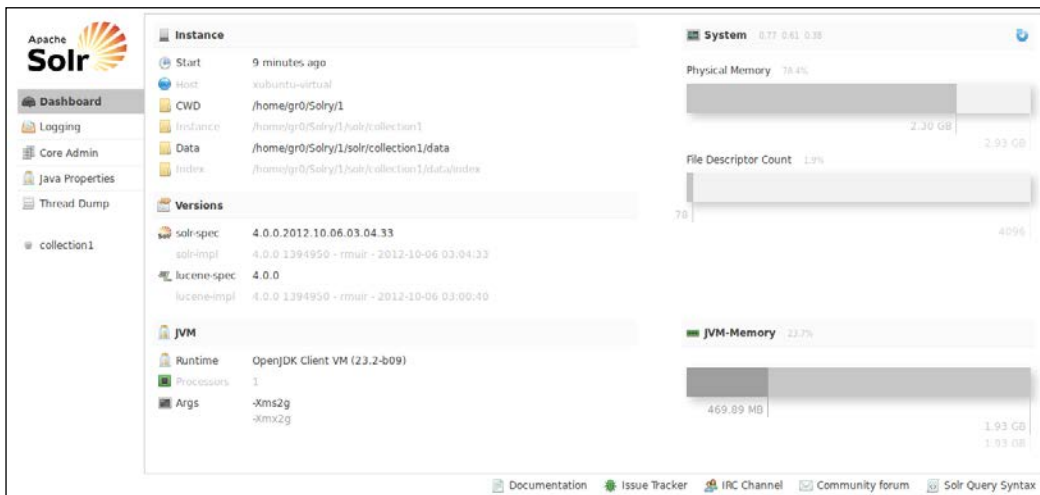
Apache Solr

Dashboard
Logging
Core Admin
Java Properties
Thread Dump

collection1

Instance

| | |
|---|---|
| Start | 9 minutes ago |
| Host | xubuntu-virtual |
| CWD | /home/gr0/Solry/1 |
| Instance | /home/gr0/Solry/1/solr/collection1 |
| Data | /home/gr0/Solry/1/solr/collection1/data |
| Index | /home/gr0/Solry/1/solr/collection1/data/index |

Versions

| | |
|---|---|
| solr-spec | 4.0.0.2012.10.06.03.04.33 |
| solr-impl | 4.0.0 1394950 - rmuir - 2012-10-06 03:04:33 |
| lucene-spec | 4.0.0 |
| lucene-impl | 4.0.0 1394950 - rmuir - 2012-10-06 03:00:40 |

JVM

| | |
|---|---|
| Runtime | OpenJDK Client VM (23.2-b09) |
| Processors | 1 |
| Args | -Xms2g -Xmx2g |

System 0.77 0.61 0.35

Physical Memory 78.4%

2.30 GB
2.93 GB

File Descriptor Count 1.8%

70
4096

JVM-Memory 23.7%

469.89 MB
1.93 GB
1.93 GB

Documentation Issue Tracker IRC Channel Community forum Solr Query Syntax